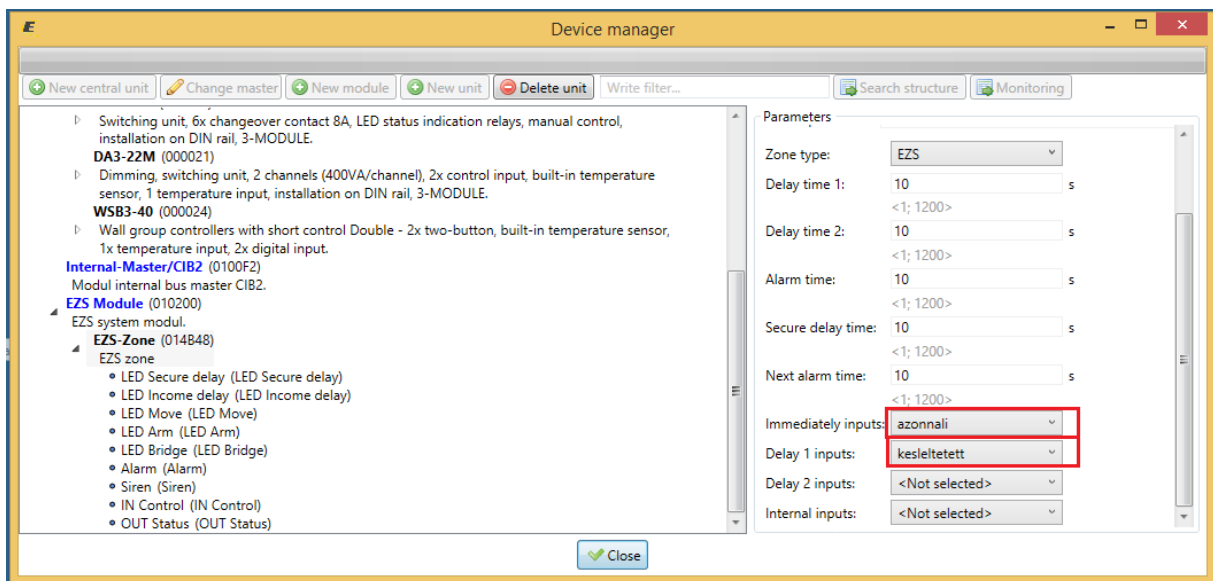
Device manager

New central unit | Change master | New module | New unit | Delete unit | Write filter... | Search structure | Monitoring

Switching unit, 6x changeover contact 8A, LED status indication relays, manual control, installation on DIN rail, 3-MODULE.
DA3-22M (000021)
Dimming, switching unit, 2 channels (400VA/channel), 2x control input, built-in temperature sensor, 1 temperature input, installation on DIN rail, 3-MODULE.
WSB3-40 (000024)
Wall group controllers with short control Double - 2x two-button, built-in temperature sensor, 1x temperature input, 2x digital input.
Internal-Master/CIB2 (0100F2)
Modul internal bus master CIB2.
EZS Module (010200)
EZS system modul.
EZS-Zone (014B48)
EZS zone
• LED Secure delay (LED Secure delay)
• LED Income delay (LED Income delay)
• LED Move (LED Move)
• LED Arm (LED Arm)
• LED Bridge (LED Bridge)
• Alarm (Alarm)
• Siren (Siren)
• IN Control (IN Control)
• OUT Status (OUT Status)

Parameters
Zone type: EZS
Delay time 1: 10 s
<1; 1200>
Delay time 2: 10 s
<1; 1200>
Alarm time: 10 s
<1; 1200>
Secure delay time: 10 s
<1; 1200>
Next alarm time: 10 s
<1; 1200>
Immediately inputs: azonnali
Delay 1 inputs: kesleltetett
Delay 2 inputs: <Not selected>
Internal inputs: <Not selected>

Close